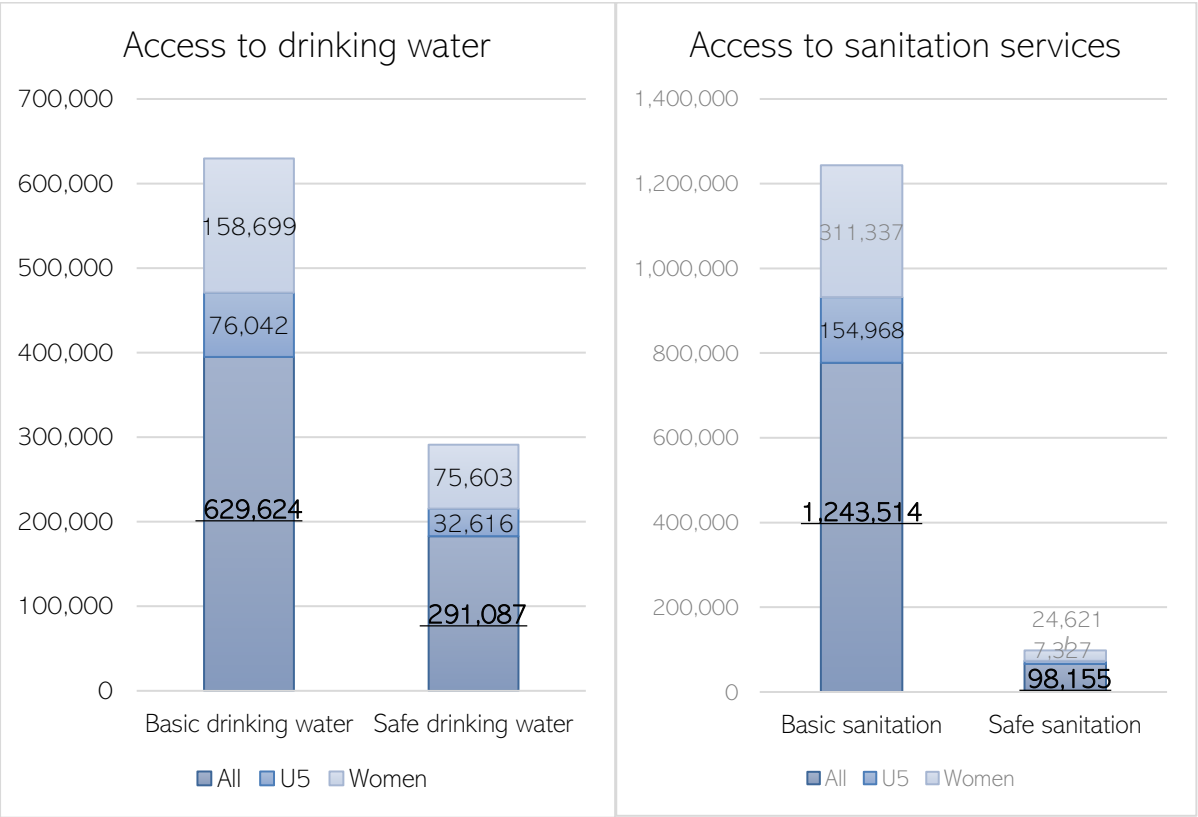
Access to drinking water

700,000
600,000
500,000
400,000
300,000
200,000
100,000
0

158,699
76,042
629,624
75,603
32,616
291,087

Basic drinking water
Safe drinking water

All U5 Women

Access to sanitation services

1,400,000
1,200,000
1,000,000
800,000
600,000
400,000
200,000
0

311,337
154,968
1,243,514
24,621
7,327
98,155

Basic sanitation
Safe sanitation

All U5 Women